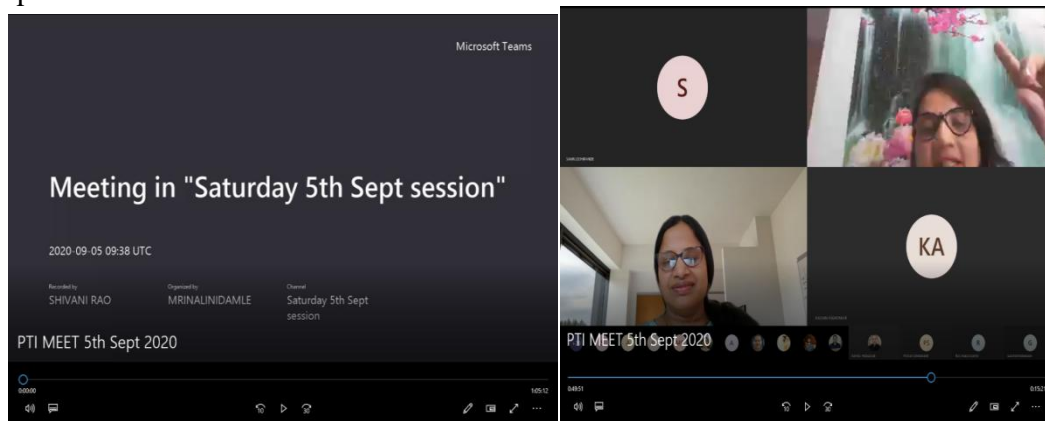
Microsoft Teams

Meeting in "Saturday 5th Sept session"

2020-09-05 09:38 UTC

Recorded by
SHIVANI RAO

Organized by
MRINALINIDAMLE

Channel
Saturday 5th Sept session

PTI MEET 5th Sept 2020

0:00:00

1:05:12

S

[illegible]

KA

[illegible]

PTI MEET 5th Sept 2020

0:49:51

0:15:21